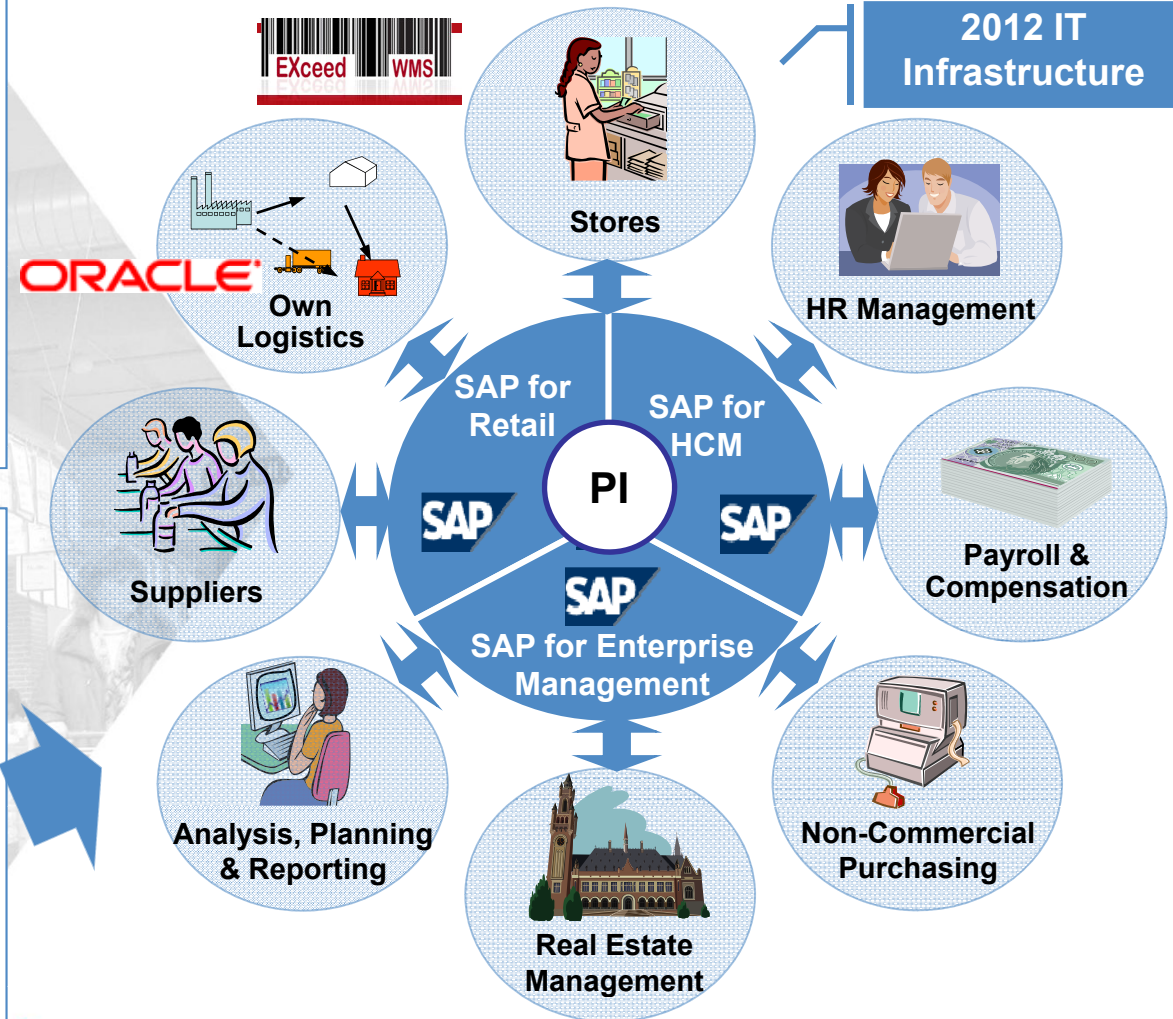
2012 IT Infrastructure

EXceed WMS

Stores

ORACLE

Own Logistics

HR Management

SAP for Retail

SAP for HCM

PI

SAP

SAP

SAP

Suppliers

Payroll & Compensation

SAP for Enterprise Management

Analysis, Planning & Reporting

Non-Commercial Purchasing

Real Estate Management